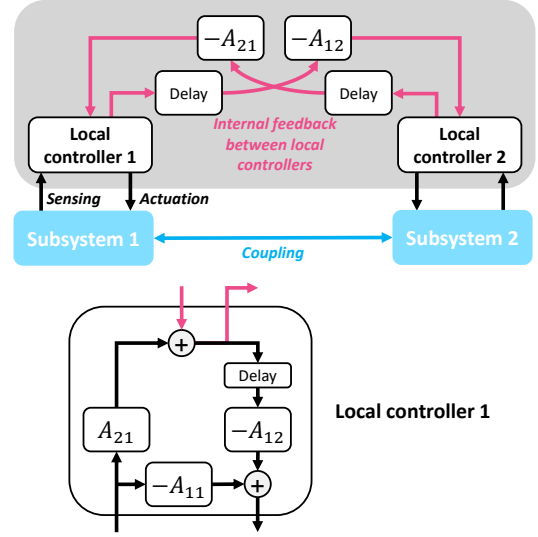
$-A_{21}$

$-A_{12}$

Delay

Delay

Local controller 1

Internal feedback between local controllers

Local controller 2

Sensing

Actuation

Subsystem 1

Coupling

Subsystem 2

$+$

Delay

$A_{21}$

$-A_{12}$

Local controller 1

$-A_{11}$

$+$